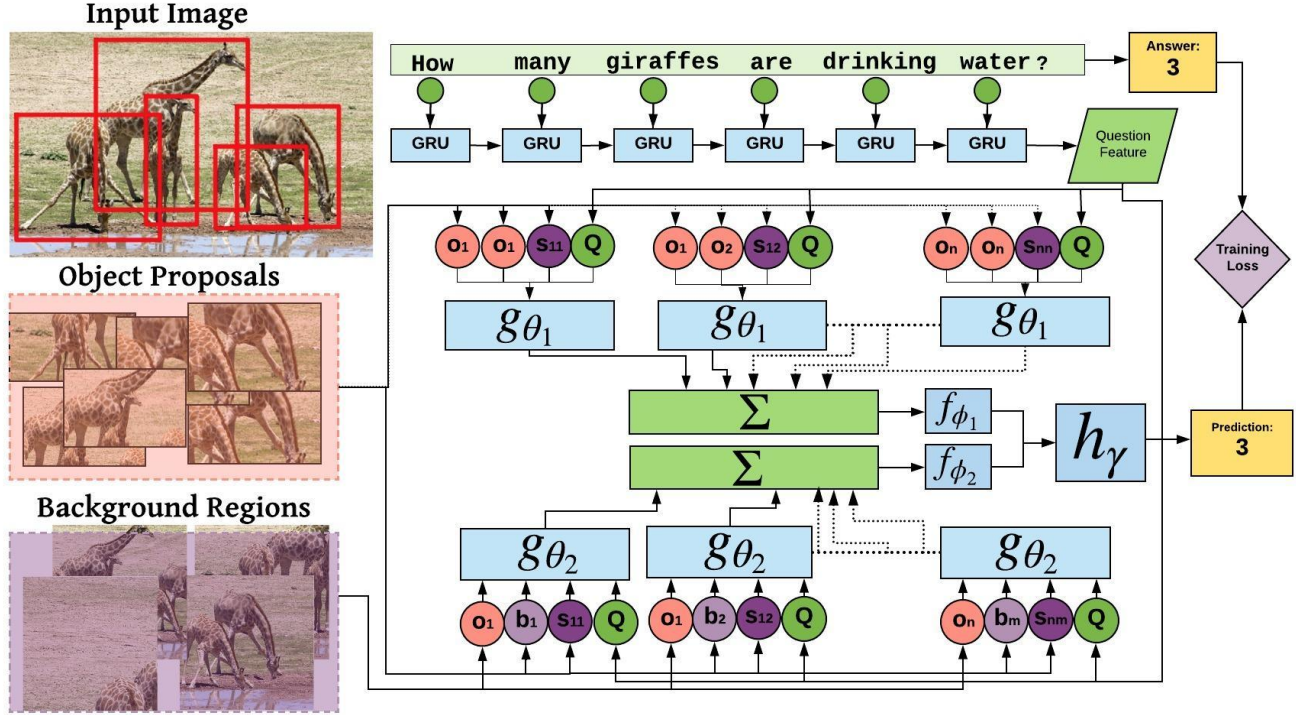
Input Image

How many giraffes are drinking water?

Answer:
3

GRU GRU GRU GRU GRU GRU

Question Feature

Object Proposals

$o_1$ $o_1$ $s_{11}$ Q

$o_1$ $o_2$ $s_{12}$ Q

$o_n$ $o_n$ $s_{nn}$ Q

Training Loss

$g_{\theta_1}$ $g_{\theta_1}$ $g_{\theta_1}$

$\sum$ $f_{\phi_1}$

$h_{\gamma}$

Prediction:
3

$\sum$ $f_{\phi_2}$

Background Regions

$g_{\theta_2}$ $g_{\theta_2}$ $g_{\theta_2}$

$o_1$ $b_1$ $s_{11}$ Q

$o_1$ $b_2$ $s_{12}$ Q

$o_n$ $b_m$ $s_{nm}$ Q